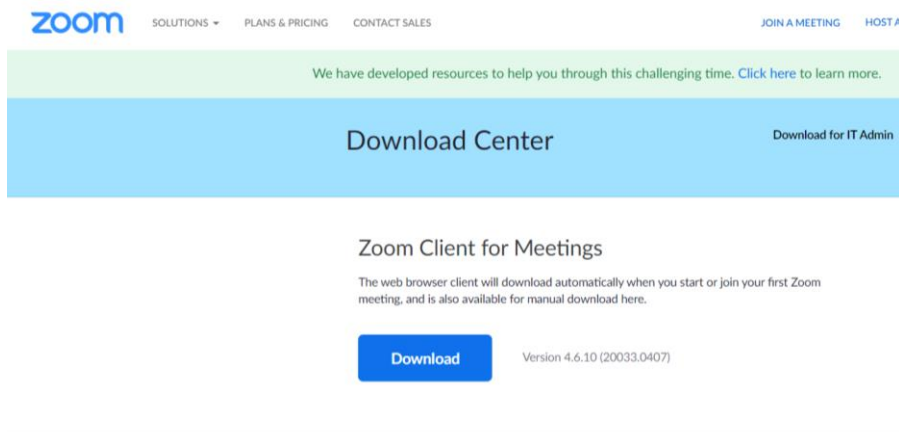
zoom SOLUTIONS ▾ PLANS & PRICING CONTACT SALES JOIN A MEETING HOST A

We have developed resources to help you through this challenging time. Click here to learn more.

Download Center

Download for IT Admin

Zoom Client for Meetings

The web browser client will download automatically when you start or join your first Zoom meeting, and is also available for manual download here.

Download

Version 4.6.10 (20033.0407)